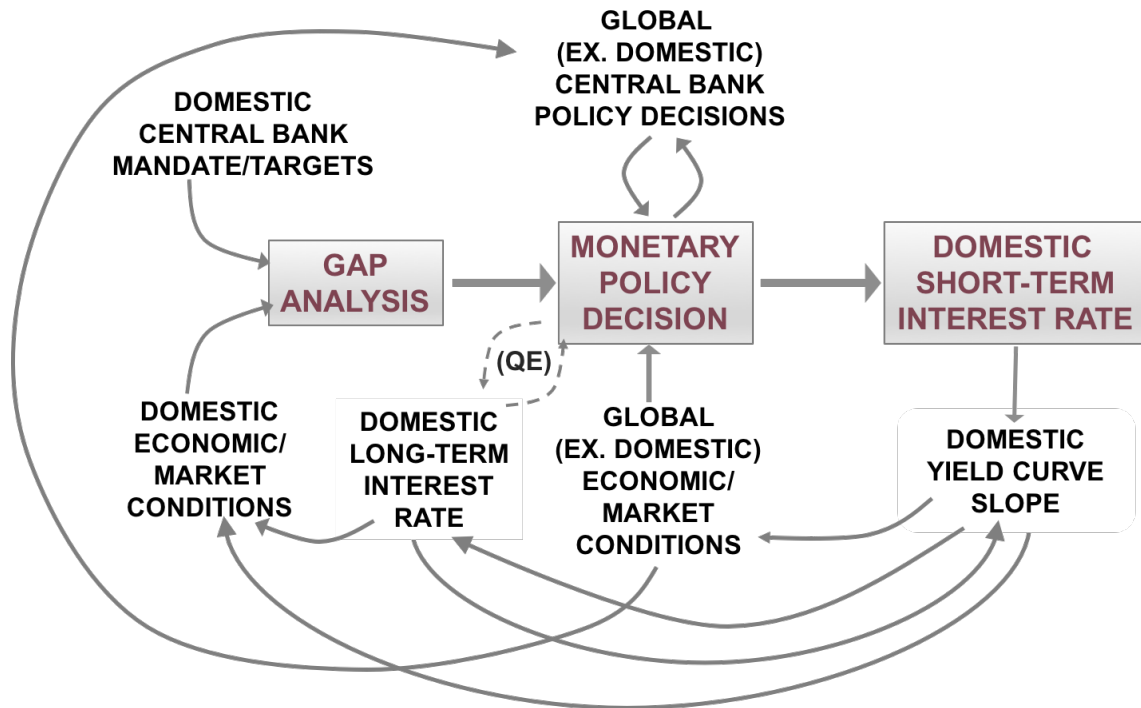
GLOBAL (EX. DOMESTIC) CENTRAL BANK POLICY DECISIONS

DOMESTIC CENTRAL BANK MANDATE/TARGETS

GAP ANALYSIS

MONETARY POLICY DECISION

DOMESTIC SHORT-TERM INTEREST RATE

(QE)

DOMESTIC ECONOMIC/ MARKET CONDITIONS

DOMESTIC LONG-TERM INTEREST RATE

GLOBAL (EX. DOMESTIC) ECONOMIC/ MARKET CONDITIONS

DOMESTIC YIELD CURVE SLOPE